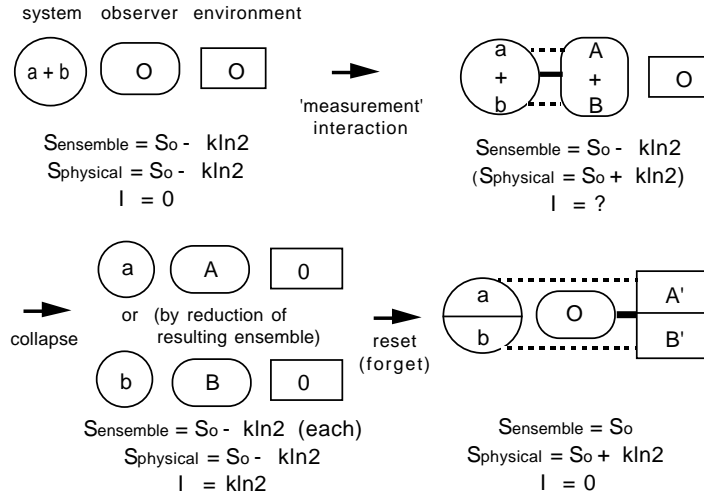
system observer environment

a + b O O

'measurement' interaction

a + b A + B O

$S_{ensemble} = S_o - k\ln2$
$S_{physical} = S_o - k\ln2$
$I = 0$

$S_{ensemble} = S_o - k\ln2$
$(S_{physical} = S_o + k\ln2)$
$I = ?$

collapse

a A 0

or (by reduction of resulting ensemble)

b B 0

$S_{ensemble} = S_o - k\ln2$ (each)
$S_{physical} = S_o - k\ln2$
$I = k\ln2$

reset (forget)

a b O A' B'

$S_{ensemble} = S_o$
$S_{physical} = S_o + k\ln2$
$I = 0$